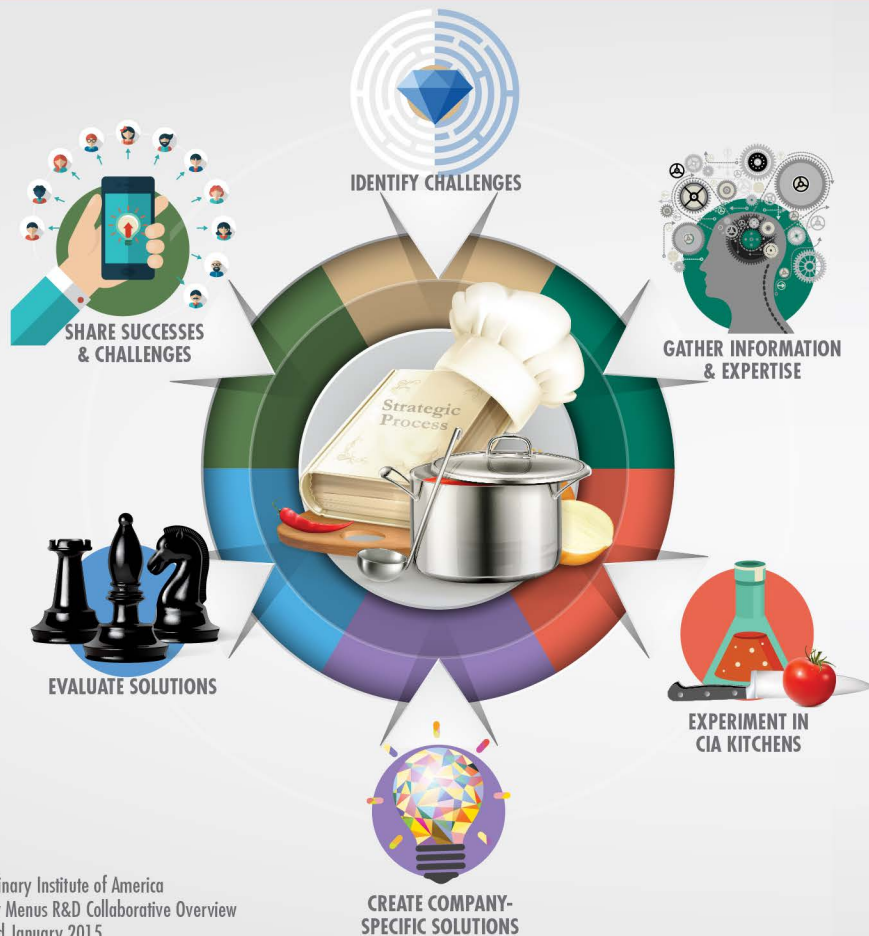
IDENTIFY CHALLENGES

SHARE SUCCESSES & CHALLENGES

GATHER INFORMATION & EXPERTISE

Strategic Process

EVALUATE SOLUTIONS

EXPERIMENT IN CIA KITCHENS

CREATE COMPANY-SPECIFIC SOLUTIONS

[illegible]inary Institute of America
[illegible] Menus R&D Collaborative Overview
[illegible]d January 2015